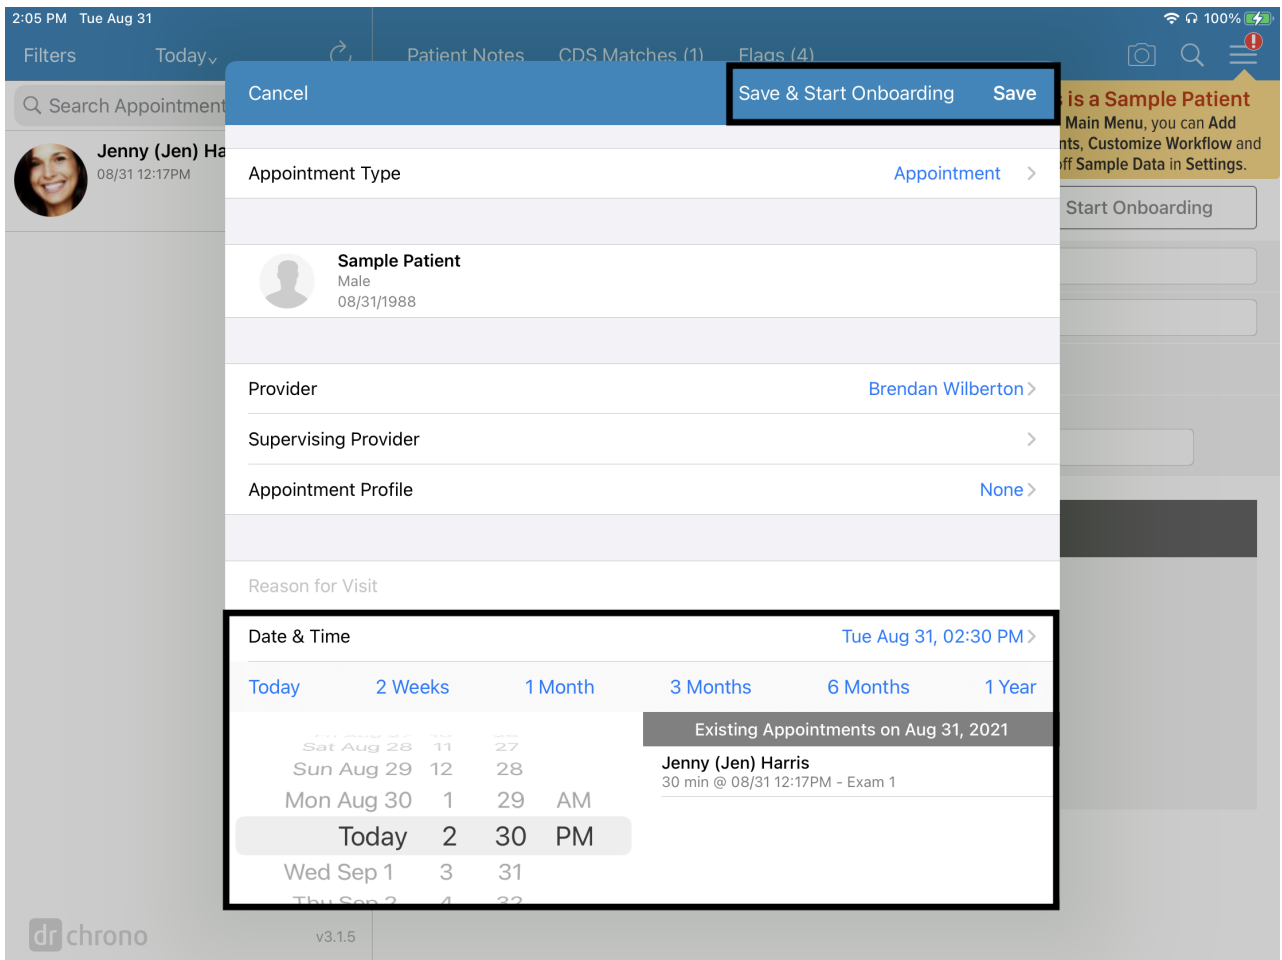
2:05 PM Tue Aug 31
100%

Filters Today

Patient Notes CDS Matches (1) Flags (4)

Search Appointment

Jenny (Jen) Ha
08/31 12:17PM

is a Sample Patient
Main Menu, you can Add
nts, Customize Workflow and
ff Sample Data in Settings.

Start Onboarding

Cancel

Save & Start Onboarding Save

Appointment Type Appointment

Sample Patient
Male
08/31/1988

Provider Brendan Wilberton

Supervising Provider

Appointment Profile None

Reason for Visit

Date & Time Tue Aug 31, 02:30 PM

Today 2 Weeks 1 Month 3 Months 6 Months 1 Year

Sat Aug 28 11 27
Sun Aug 29 12 28
Mon Aug 30 1 29 AM
Today 2 30 PM
Wed Sep 1 3 31
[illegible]

Existing Appointments on Aug 31, 2021

Jenny (Jen) Harris
30 min @ 08/31 12:17PM - Exam 1

dr chrono

v3.1.5